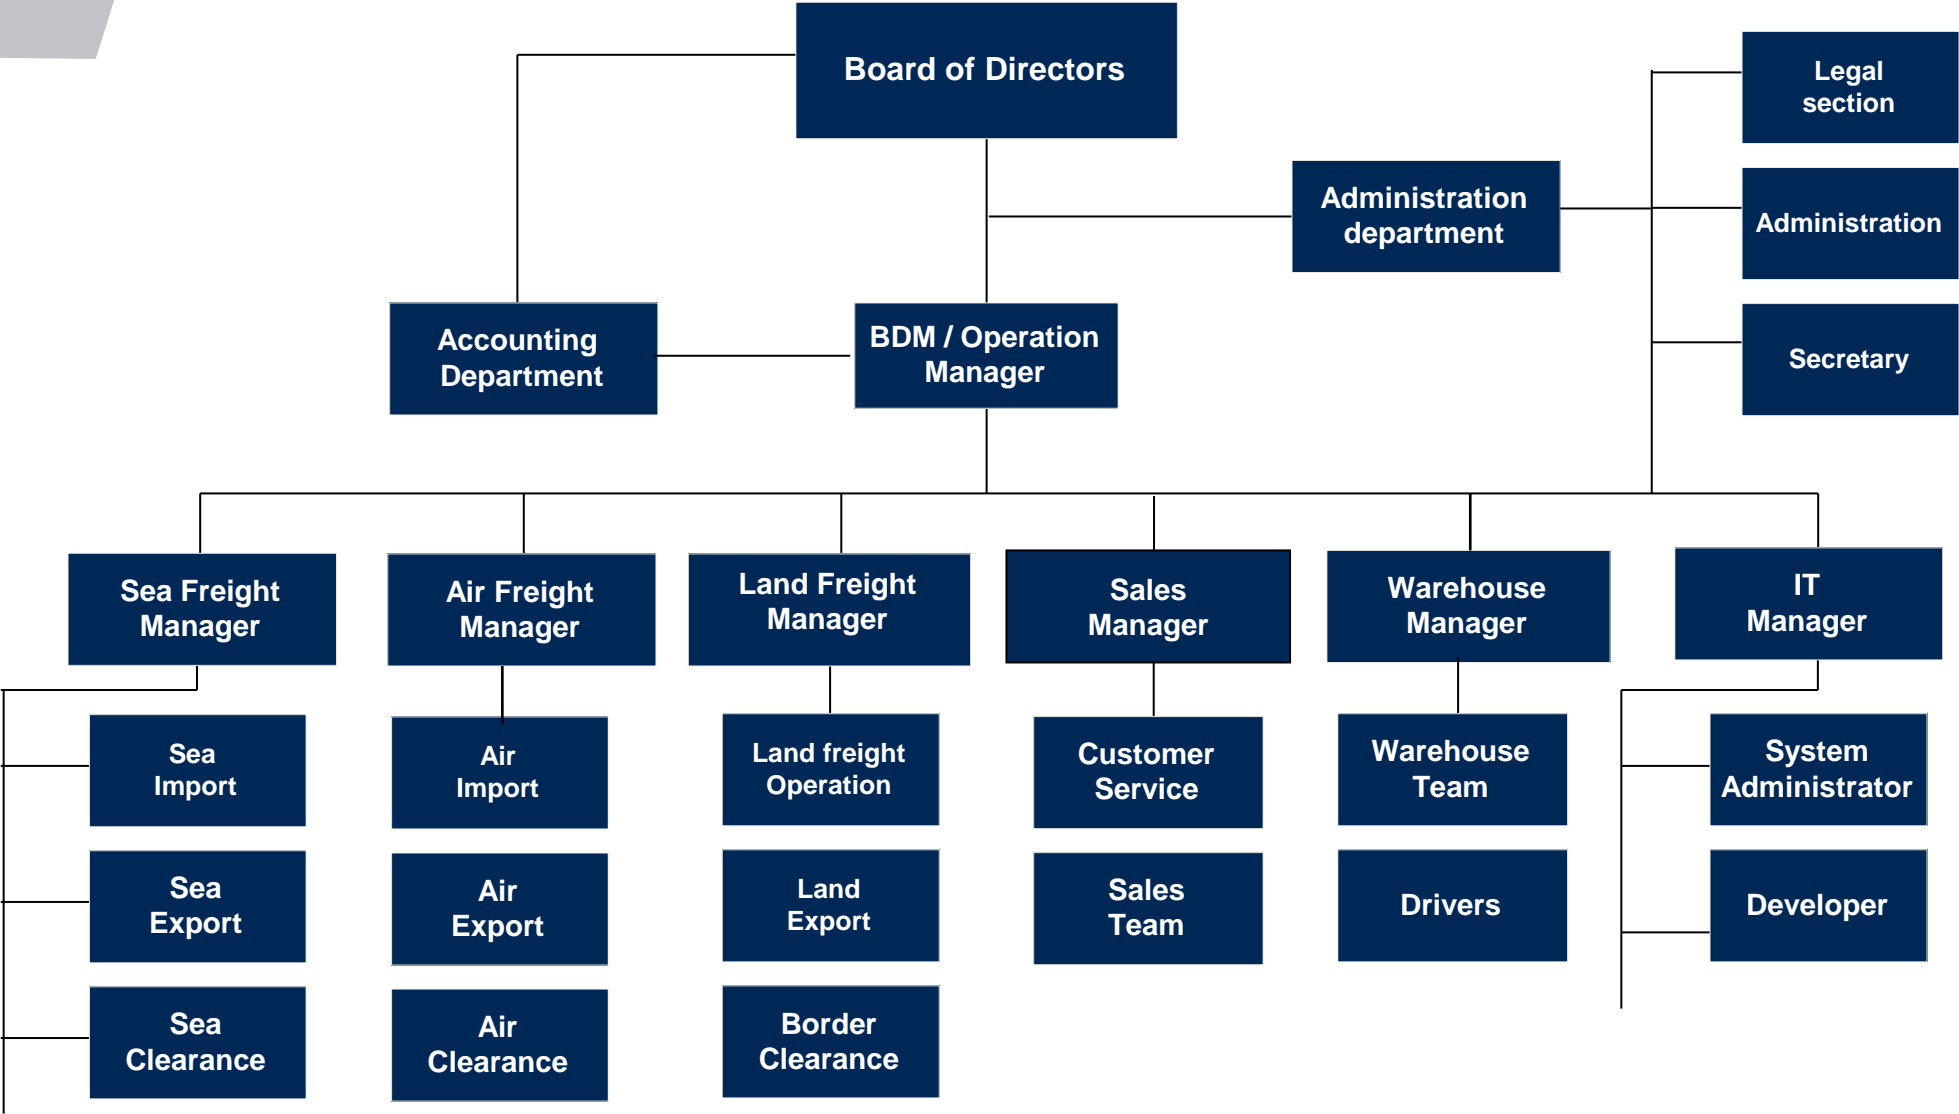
Board of Directors

Legal section

Administration department

Administration

Secretary

Accounting Department

BDM / Operation Manager

Sea Freight Manager

Air Freight Manager

Land Freight Manager

Sales Manager

Warehouse Manager

IT Manager

Sea Import

Sea Export

Sea Clearance

Air Import

Air Export

Air Clearance

Land freight Operation

Land Export

Border Clearance

Customer Service

Sales Team

Warehouse Team

Drivers

System Administrator

Developer